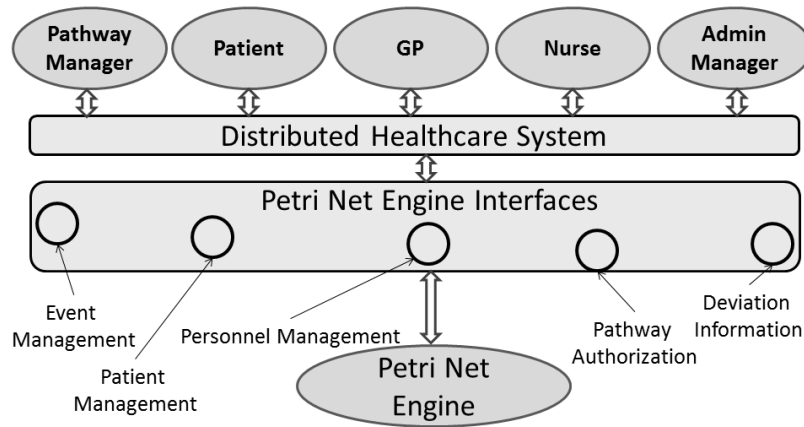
Pathway Manager

Patient

GP

Nurse

Admin Manager

Distributed Healthcare System

Petri Net Engine Interfaces

Event Management

Patient Management

Personnel Management

Pathway Authorization

Deviation Information

Petri Net Engine